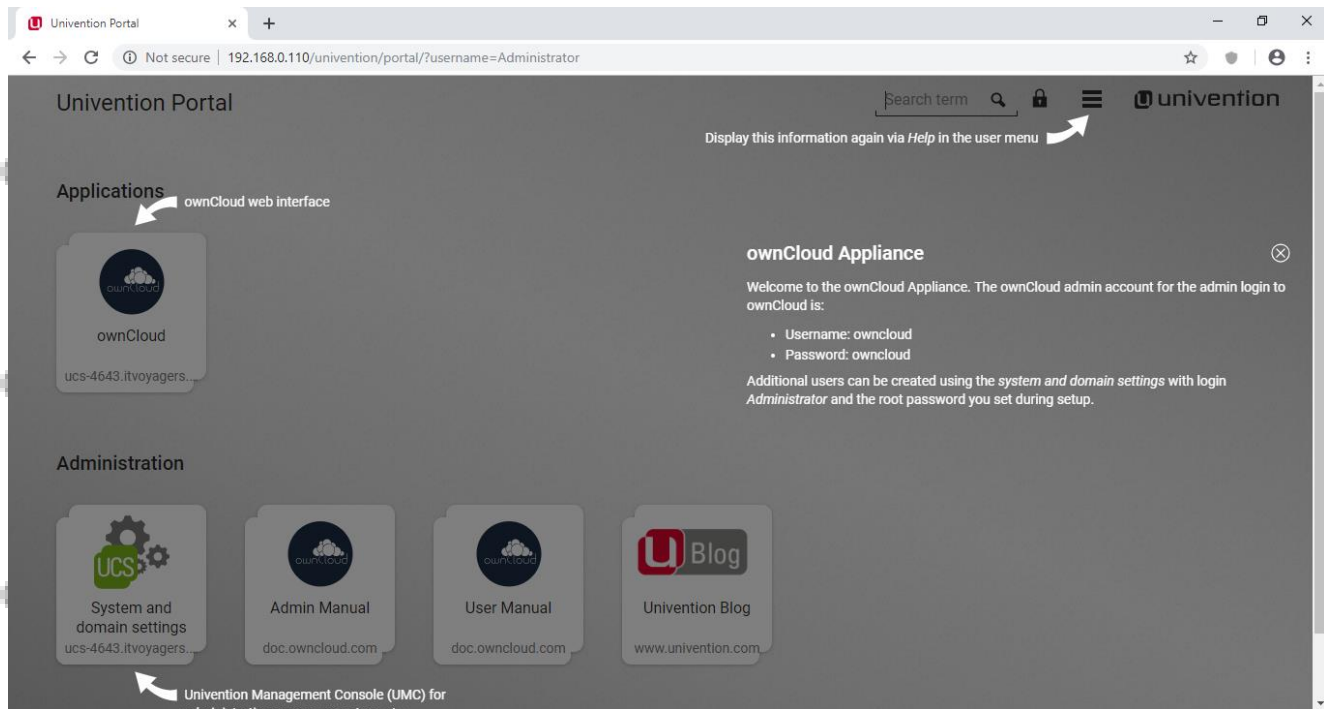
Univention Portal ×

Not secure | 192.168.0.110/univention/portal/?username=Administrator

Univention Portal

Search term

univention

Display this information again via *Help* in the user menu

Applications

ownCloud web interface

ownCloud

ownCloud

ucs-4643.itvoyagers...

ownCloud Appliance

Welcome to the ownCloud Appliance. The ownCloud admin account for the admin login to ownCloud is:

- Username: owncloud
- Password: owncloud

Additional users can be created using the *system and domain settings* with login *Administrator* and the root password you set during setup.

Administration

UCS

System and domain settings

ucs-4643.itvoyagers...

ownCloud

Admin Manual

doc.owncloud.com

ownCloud

User Manual

doc.owncloud.com

U Blog

Univention Blog

www.univention.com

Univention Management Console (UMC) for
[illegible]